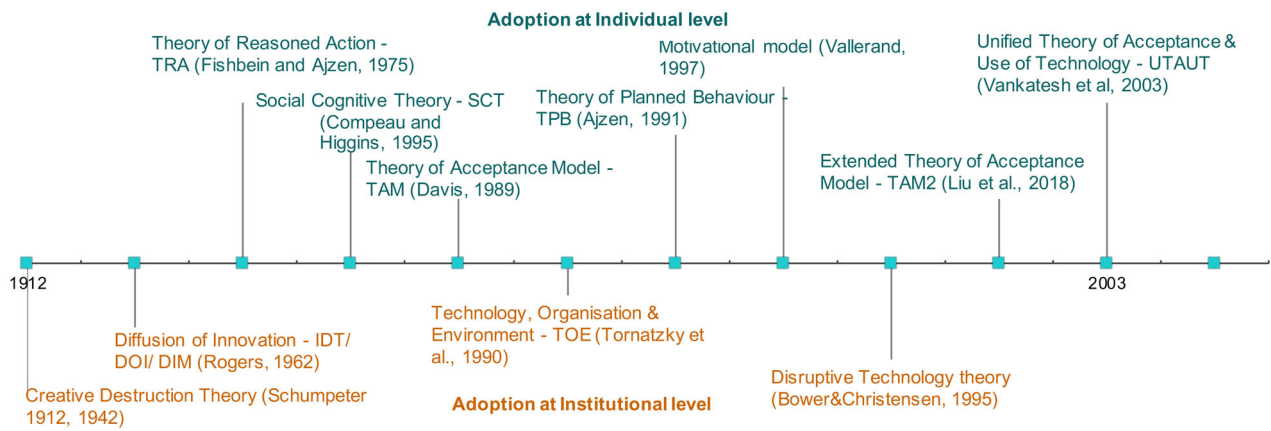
Adoption at Individual level

Theory of Reasoned Action - TRA (Fishbein and Ajzen, 1975)

Social Cognitive Theory - SCT (Compeau and Higgins, 1995)

Theory of Acceptance Model - TAM (Davis, 1989)

Theory of Planned Behaviour - TPB (Ajzen, 1991)

Motivational model (Vallerand, 1997)

Extended Theory of Acceptance Model - TAM2 (Liu et al., 2018)

Unified Theory of Acceptance & Use of Technology - UTAUT (Vankatesh et al, 2003)

1912

2003

Diffusion of Innovation - IDT/ DOI/ DIM (Rogers, 1962)

Creative Destruction Theory (Schumpeter 1912, 1942)

Technology, Organisation & Environment - TOE (Tornatzky et al., 1990)

Adoption at Institutional level

Disruptive Technology theory (Bower&Christensen, 1995)